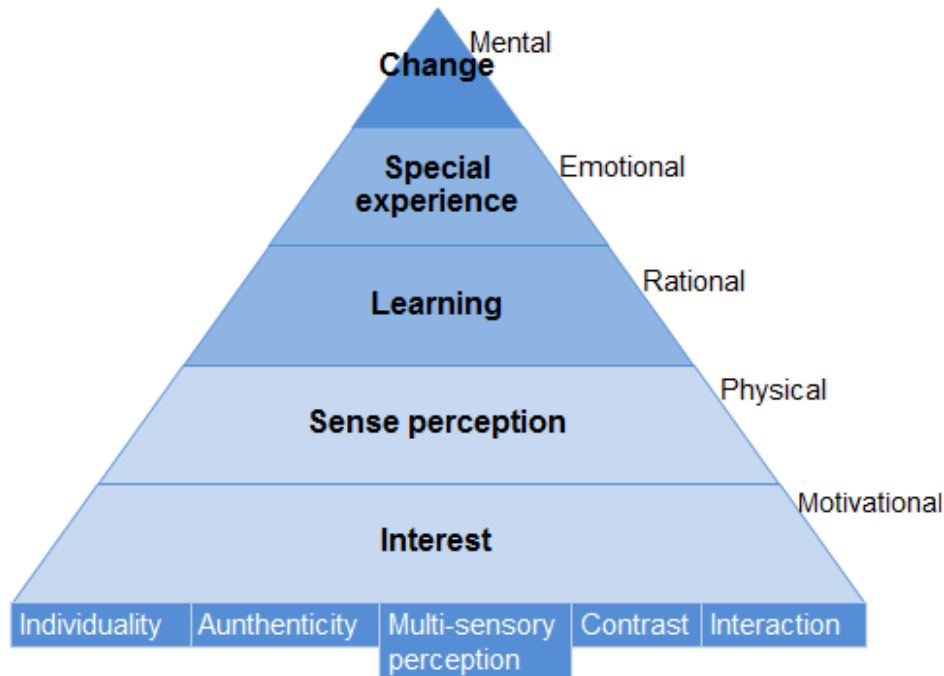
Change

Mental

Special experience

Emotional

Learning

Rational

Sense perception

Physical

Interest

Motivational

| Individuality | Aunthenticity | Multi-sensory perception | Contrast | Interaction |
|---|---|---|---|---|